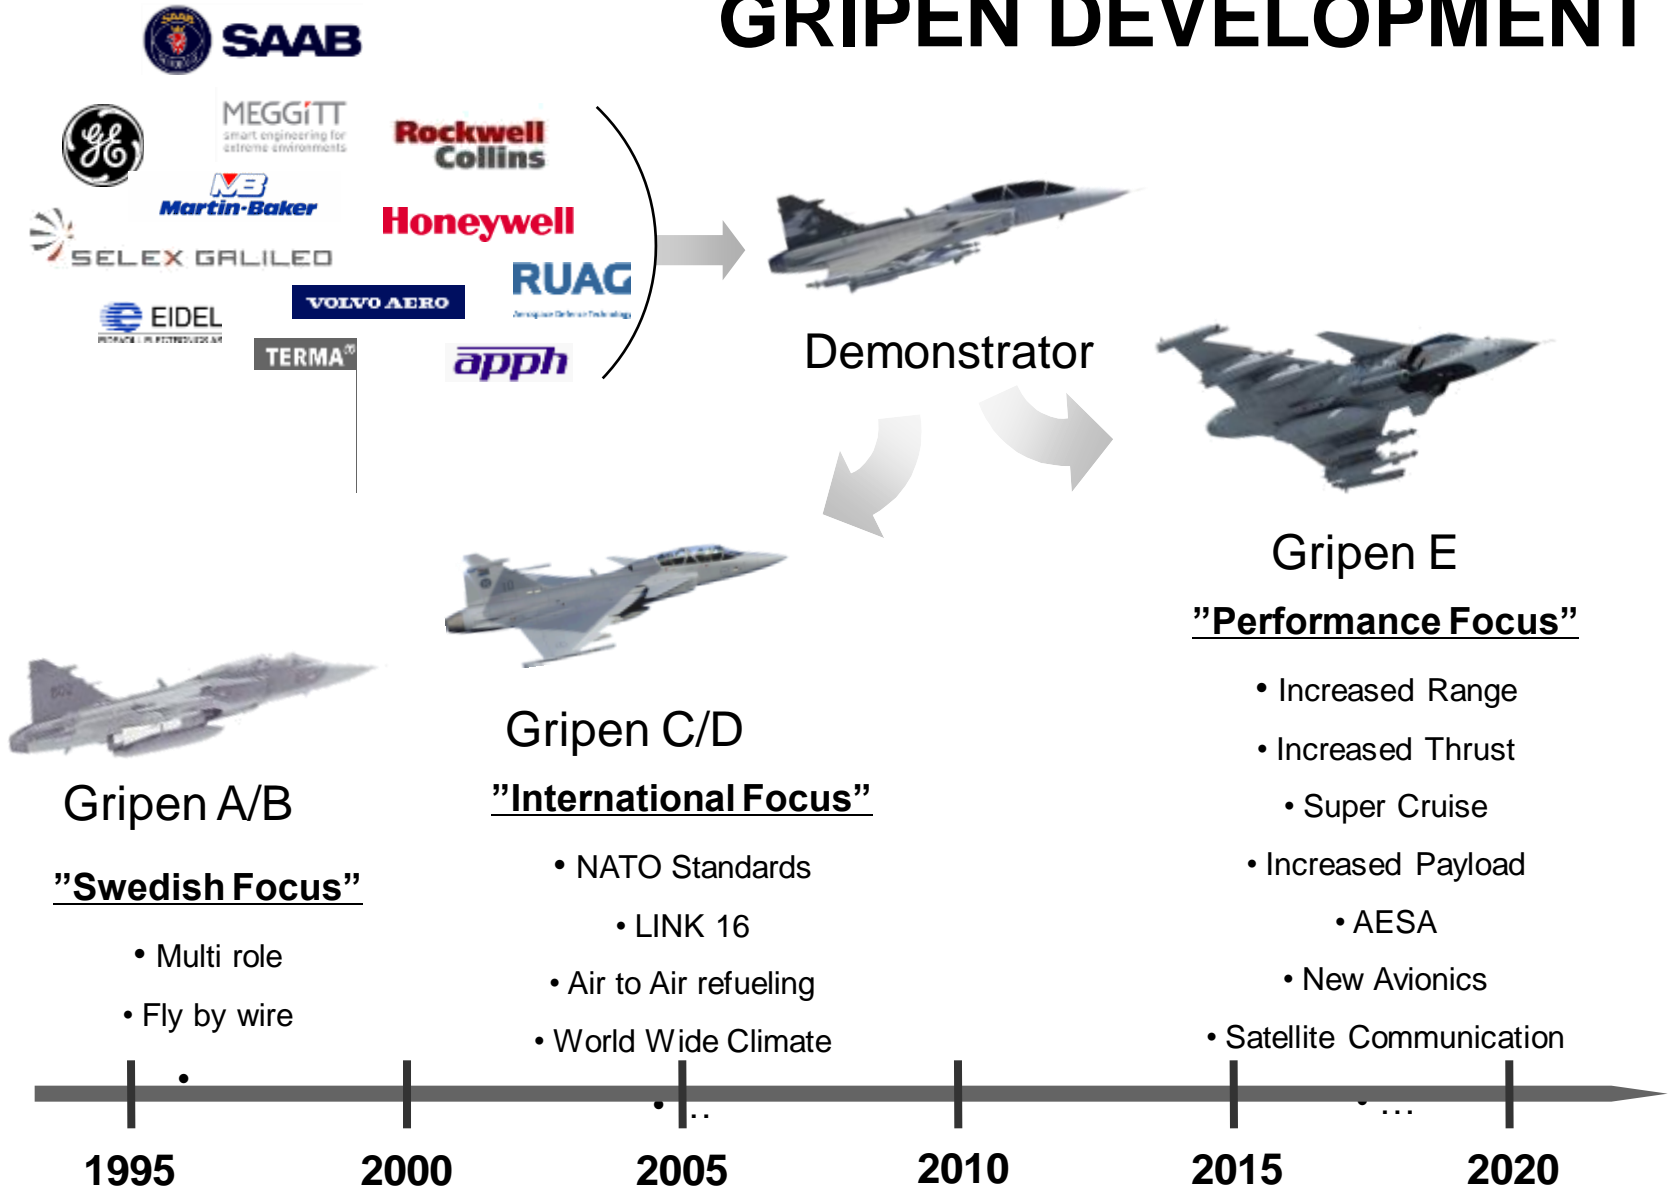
GRIPEN DEVELOPMENT

SAAB

MEGGiTT
smart engineering for extreme environments

Rockwell Collins

Martin-Baker

Honeywell

SELEX GALILEO

RUAG

EIDEL

VOLVO AERO

TERMA

apph

Demonstrator

Gripen E

"Performance Focus"

• Increased Range
• Increased Thrust
• Super Cruise
• Increased Payload
• AESA
• New Avionics
• Satellite Communication
• ...

Gripen C/D

"International Focus"

• NATO Standards
• LINK 16
• Air to Air refueling
• World Wide Climate
• ..

Gripen A/B

"Swedish Focus"

• Multi role
• Fly by wire
•

1995 2000 2005 2010 2015 2020